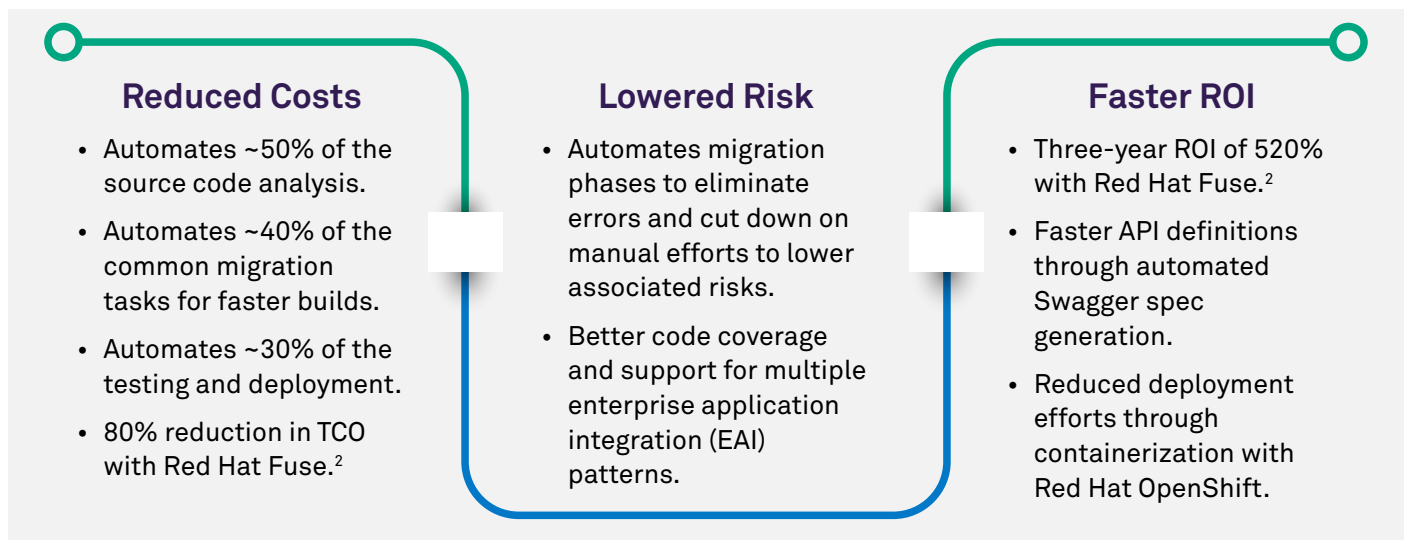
Reduced Costs

- Automates ~50% of the source code analysis.
- Automates ~40% of the common migration tasks for faster builds.
- Automates ~30% of the testing and deployment.
- 80% reduction in TCO with Red Hat Fuse.$^2$

Lowered Risk

- Automates migration phases to eliminate errors and cut down on manual efforts to lower associated risks.
- Better code coverage and support for multiple enterprise application integration (EAI) patterns.

Faster ROI

- Three-year ROI of 520% with Red Hat Fuse.$^2$
- Faster API definitions through automated Swagger spec generation.
- Reduced deployment efforts through containerization with Red Hat OpenShift.